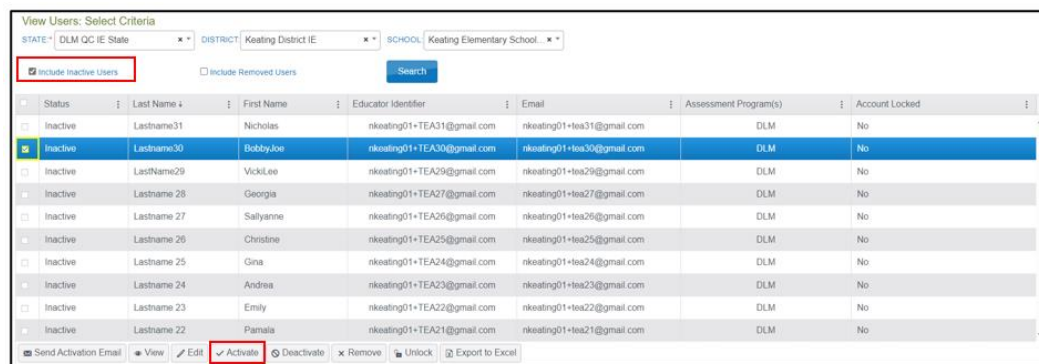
View Users: Select Criteria

STATE:* DLM QC IE State × ▾ DISTRICT: Keating District IE × ▾ SCHOOL: Keating Elementary School... × ▾

Include Inactive Users Include Removed Users Search

| | Status | Last Name ↓ | First Name | Educator Identifier | Email | Assessment Program(s) | Account Locked |
|---|---|---|---|---|---|---|---|
| | Inactive | Lastname31 | Nicholas | nkeating01+TEA31@gmail.com | nkeating01+tea31@gmail.com | DLM | No |
| ☑ | Inactive | Lastname30 | BobbyJoe | nkeating01+TEA30@gmail.com | nkeating01+tea30@gmail.com | DLM | No |
| | Inactive | LastName29 | VickiLee | nkeating01+TEA29@gmail.com | nkeating01+tea29@gmail.com | DLM | No |
| | Inactive | Lastname 28 | Georgia | nkeating01+TEA27@gmail.com | nkeating01+tea27@gmail.com | DLM | No |
| | Inactive | Lastname 27 | Sallyanne | nkeating01+TEA26@gmail.com | nkeating01+tea26@gmail.com | DLM | No |
| | Inactive | Lastname 26 | Christine | nkeating01+TEA25@gmail.com | nkeating01+tea25@gmail.com | DLM | No |
| | Inactive | Lastname 25 | Gina | nkeating01+TEA24@gmail.com | nkeating01+tea24@gmail.com | DLM | No |
| | Inactive | Lastname 24 | Andrea | nkeating01+TEA23@gmail.com | nkeating01+tea23@gmail.com | DLM | No |
| | Inactive | Lastname 23 | Emily | nkeating01+TEA22@gmail.com | nkeating01+tea22@gmail.com | DLM | No |
| | Inactive | Lastname 22 | Pamala | nkeating01+TEA21@gmail.com | nkeating01+tea21@gmail.com | DLM | No |

Send Activation Email | View | Edit | ✓ Activate | Deactivate | × Remove | Unlock | Export to Excel